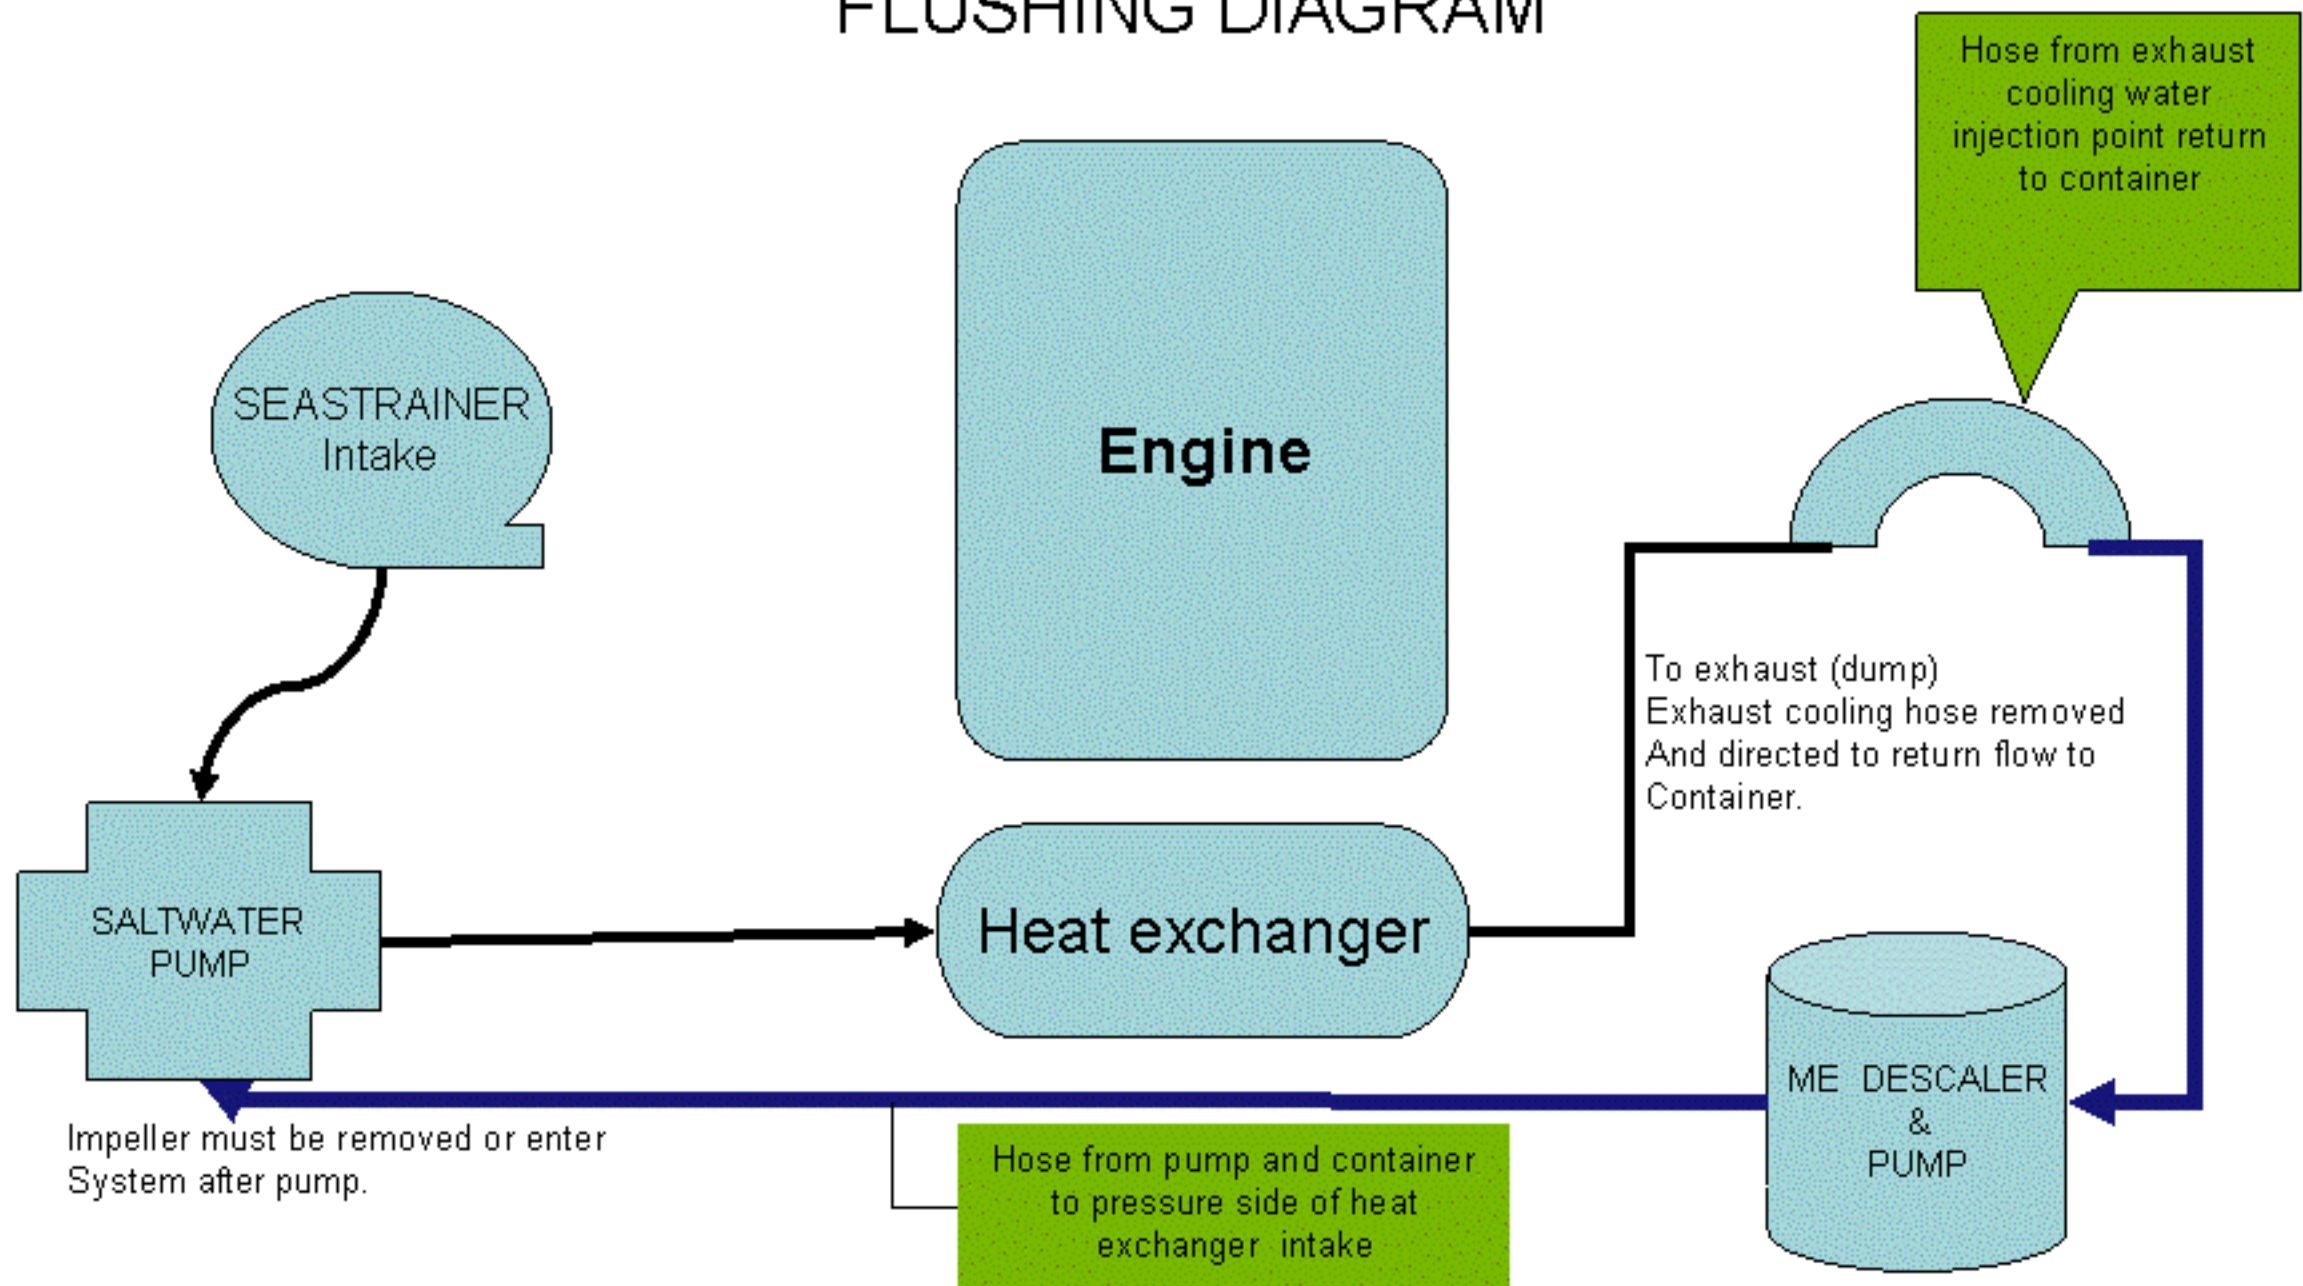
FLUSHING DIAGRAM

Hose from exhaust cooling water injection point return to container

SEASTRAINER Intake

Engine

To exhaust (dump)
Exhaust cooling hose removed
And directed to return flow to
Container.

SALTWATER PUMP

Heat exchanger

ME DESCALER & PUMP

Impeller must be removed or enter
System after pump.

Hose from pump and container to pressure side of heat exchanger intake